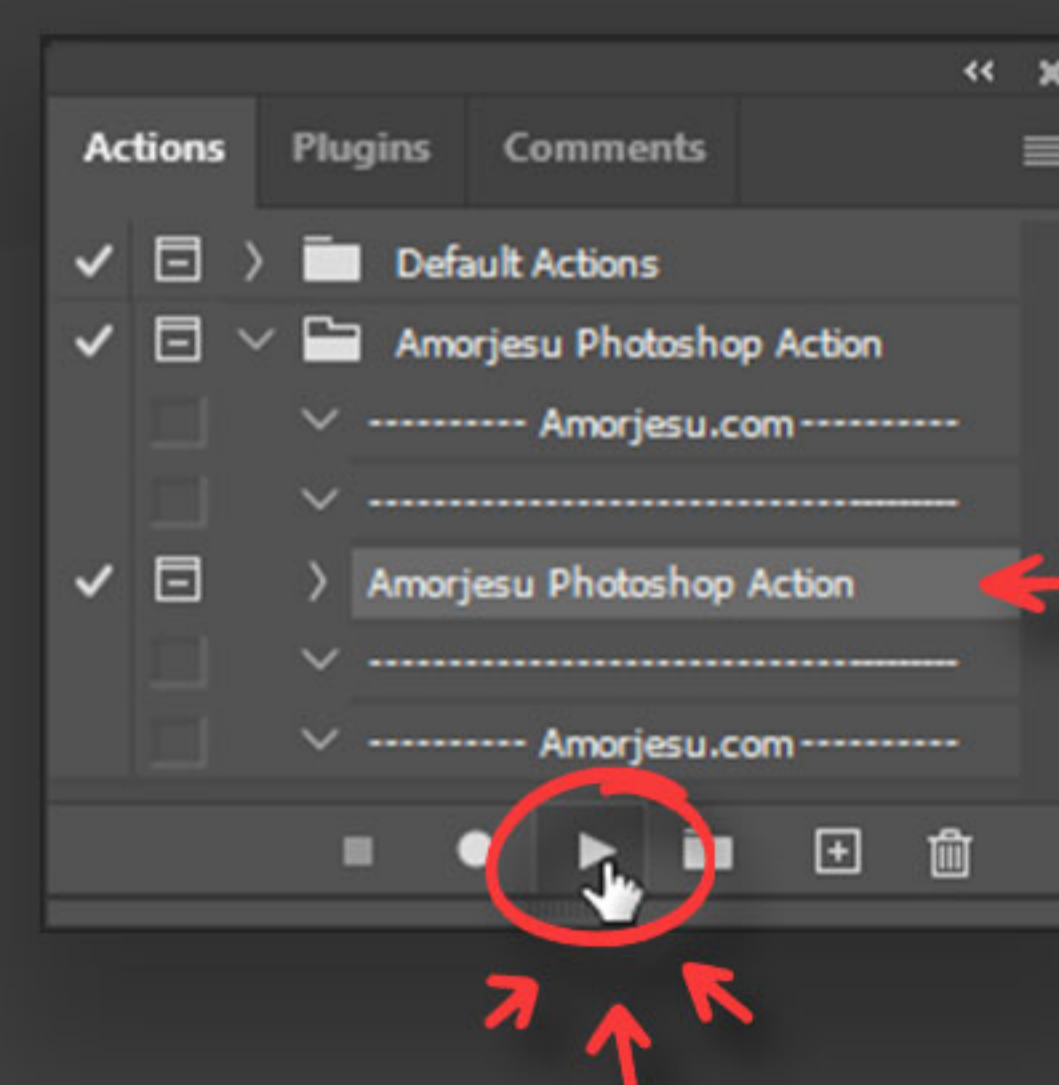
Actions Plugins Comments

Default Actions
Amorjesu Photoshop Action
---------- Amorjesu.com ----------
--------------------------------------------
Amorjesu Photoshop Action
--------------------------------------------
---------- Amorjesu.com ----------